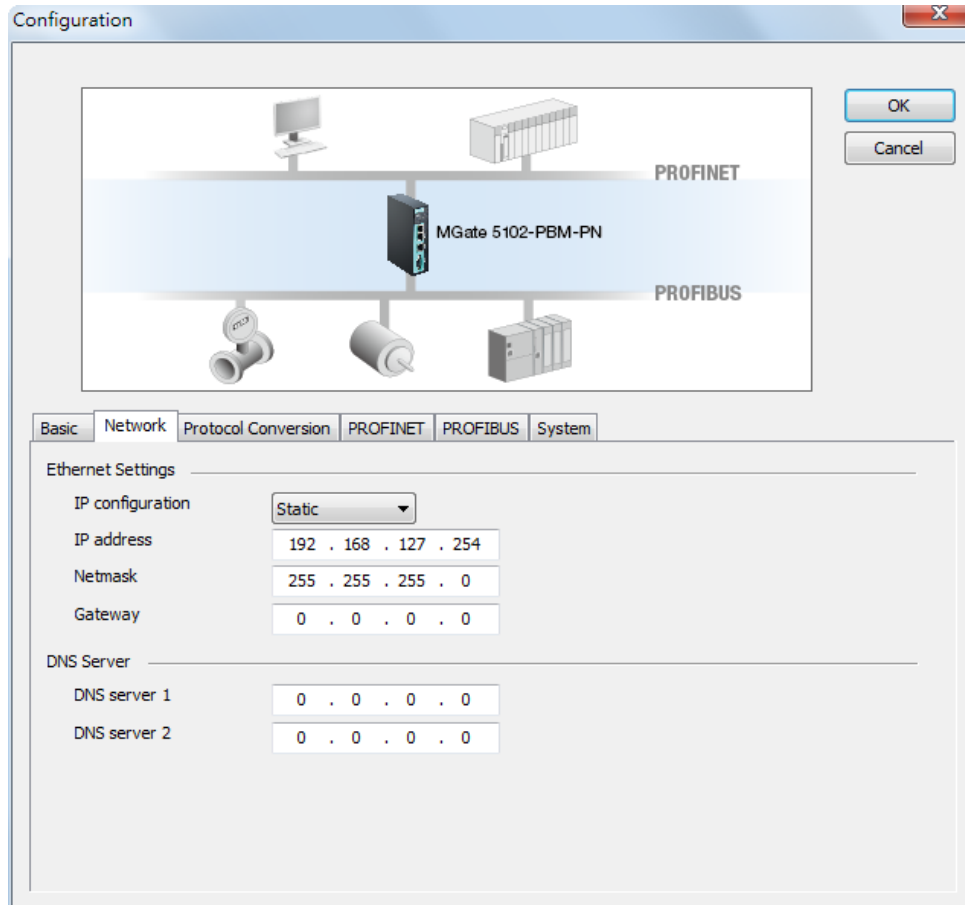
Configuration

OK

Cancel

PROFINET

MGate 5102-PBM-PN

PROFIBUS

Basic | Network | Protocol Conversion | PROFINET | PROFIBUS | System

Ethernet Settings

IP configuration Static

IP address 192 . 168 . 127 . 254

Netmask 255 . 255 . 255 . 0

Gateway 0 . 0 . 0 . 0

DNS Server

DNS server 1 0 . 0 . 0 . 0

DNS server 2 0 . 0 . 0 . 0